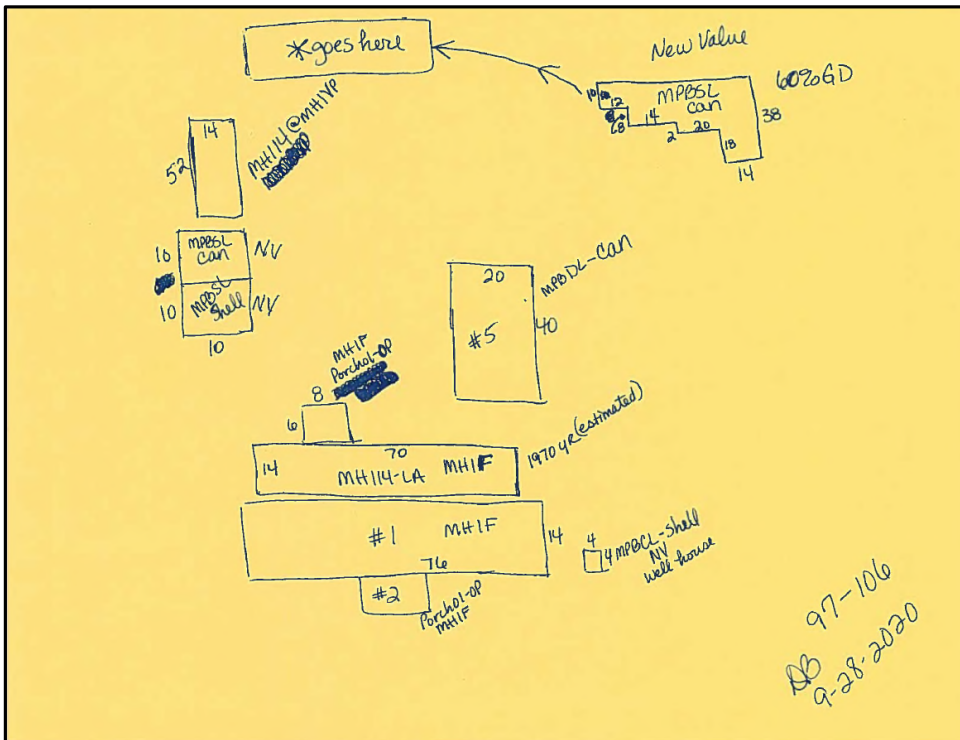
*goes here

New Value

10 12 MPBSL can 6020GD
8 14 20 38
2 18
14

14
52 MH114@MH1YP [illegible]

10 MPBSL can NV
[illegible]
10 MPBSL Shell NV
10

20 MPBDL-Can
40
#5

MH1F Porch01-OP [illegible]
8
6
70
14 MH114-LA MH1F 1970 YR (estimated)

#1 MH1F 14
76
4
4 MPBCL-Shell NV well house

#2
Porch01-OP MH1F

97-106
DB 9-28-2020